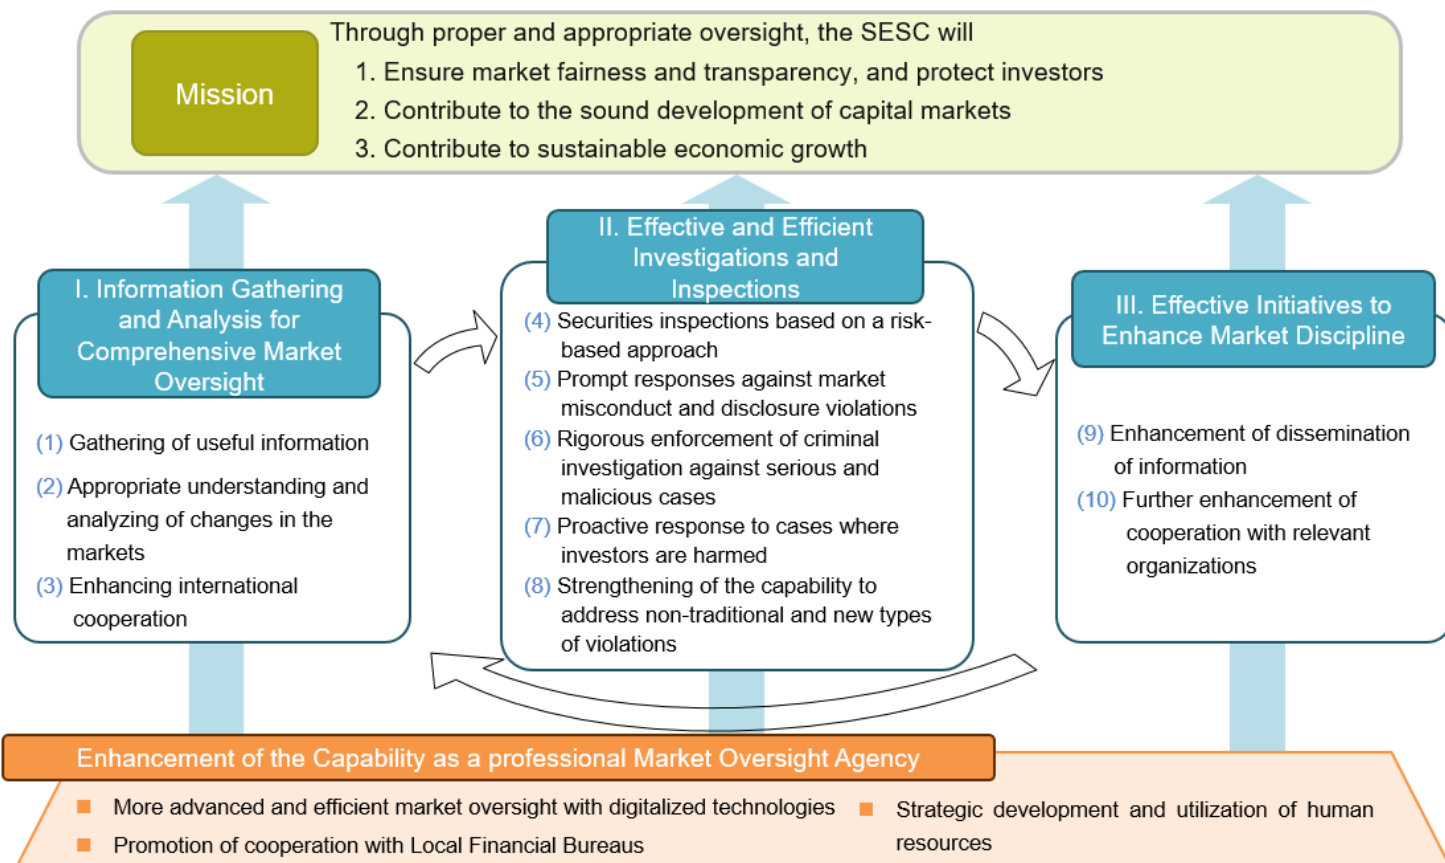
Mission

Through proper and appropriate oversight, the SESC will
1. Ensure market fairness and transparency, and protect investors
2. Contribute to the sound development of capital markets
3. Contribute to sustainable economic growth

I. Information Gathering and Analysis for Comprehensive Market Oversight

(1) Gathering of useful information
(2) Appropriate understanding and analyzing of changes in the markets
(3) Enhancing international cooperation

II. Effective and Efficient Investigations and Inspections

(4) Securities inspections based on a risk-based approach
(5) Prompt responses against market misconduct and disclosure violations
(6) Rigorous enforcement of criminal investigation against serious and malicious cases
(7) Proactive response to cases where investors are harmed
(8) Strengthening of the capability to address non-traditional and new types of violations

III. Effective Initiatives to Enhance Market Discipline

(9) Enhancement of dissemination of information
(10) Further enhancement of cooperation with relevant organizations

Enhancement of the Capability as a professional Market Oversight Agency

More advanced and efficient market oversight with digitalized technologies
Promotion of cooperation with Local Financial Bureaus
Strategic development and utilization of human resources